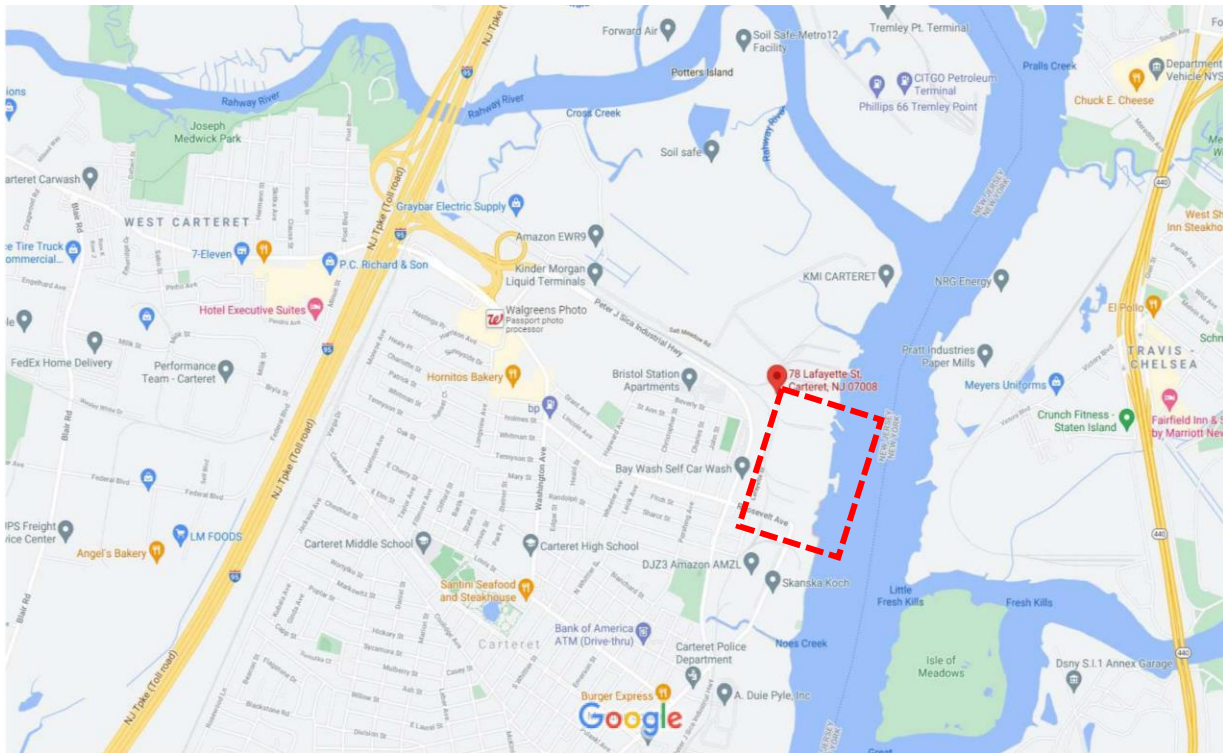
Forward Air
Soil Safe-Metro12 Facility
Tremley Pt. Terminal
CITGO Petroleum Terminal
Phillips 66 Tremley Point
Pralls Creek
Department Vehicle NYS
Chuck E. Cheese
Potters Island
Rahway River
Rahway River
Cross Creek
Rahway River
Soil safe
Joseph Medwick Park
arteret Carwash
WEST CARTERET
Graybar Electric Supply
Amazon EWR9
Kinder Morgan Liquid Terminals
ce Tire Truck ommercial...
7-Eleven
P.C. Richard & Son
NJ Tpke (Toll road)
KMI CARTERET
NRG Energy
West Sh Inn Steakho
El Pollo
Hotel Executive Suites
Walgreens Photo
Passport photo processor
Peter J Sica Industrial Hwy
Pratt Industries Paper Mills
FedEx Home Delivery
Performance Team - Carteret
Hornitos Bakery
Bristol Station Apartments
78 Lafayette St, Carteret, NJ 07008
Meyers Uniforms
TRAVIS - CHELSEA
Crunch Fitness - Staten Island
Fairfield Inn & S by Marriott New
NEW JERSEY NEW YORK
NEW JERSEY NEW YORK
bp
Bay Wash Self Car Wash
Roosevelt Ave
Washington Ave
NJ Tpke (Toll road)
PS Freight ice Center
LM FOODS
Angel's Bakery
Carteret Middle School
Carteret High School
DJZ3 Amazon AMZL
Skanska Koch
Santini Seafood and Steakhouse
Little Fresh Kills
Fresh Kills
Bank of America ATM (Drive-thru)
Carteret
Noes Creek
Carteret Police Department
Isle of Meadows
Dsny S.I.1 Annex Garage
Burger Express
A. Duie Pyle, Inc
NJ Tpke (Toll road)
Google
440
440
95
95
95
95